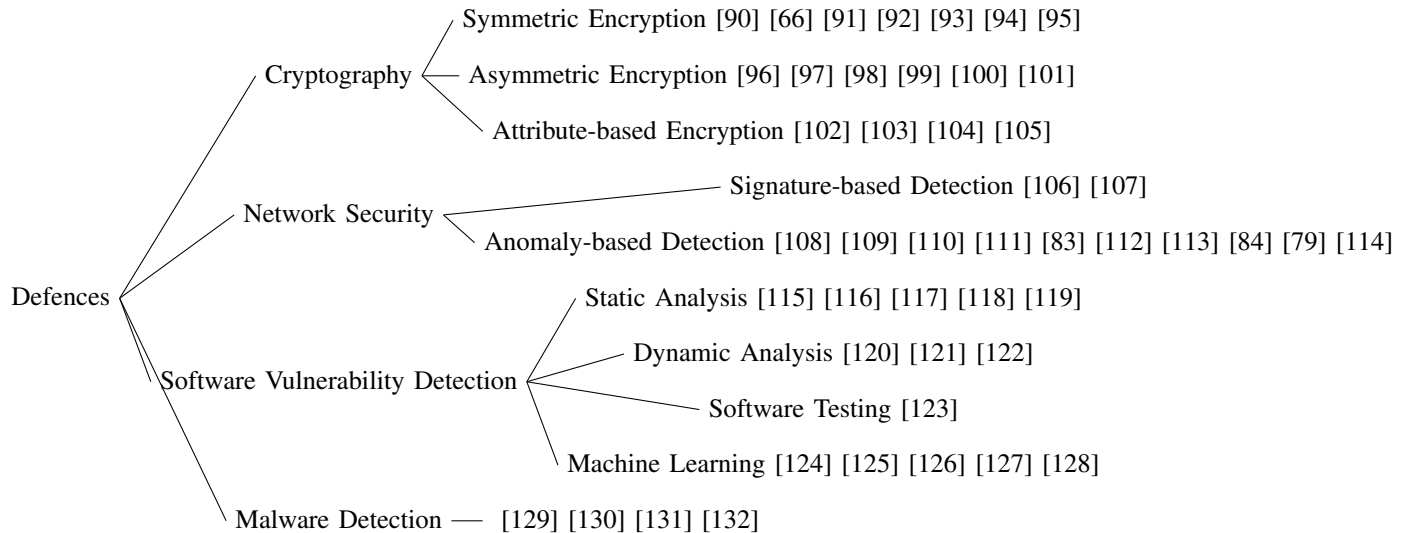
Defences

Cryptography

Symmetric Encryption [90] [66] [91] [92] [93] [94] [95]

Asymmetric Encryption [96] [97] [98] [99] [100] [101]

Attribute-based Encryption [102] [103] [104] [105]

Network Security

Signature-based Detection [106] [107]

Anomaly-based Detection [108] [109] [110] [111] [83] [112] [113] [84] [79] [114]

Software Vulnerability Detection

Static Analysis [115] [116] [117] [118] [119]

Dynamic Analysis [120] [121] [122]

Software Testing [123]

Machine Learning [124] [125] [126] [127] [128]

Malware Detection — [129] [130] [131] [132]